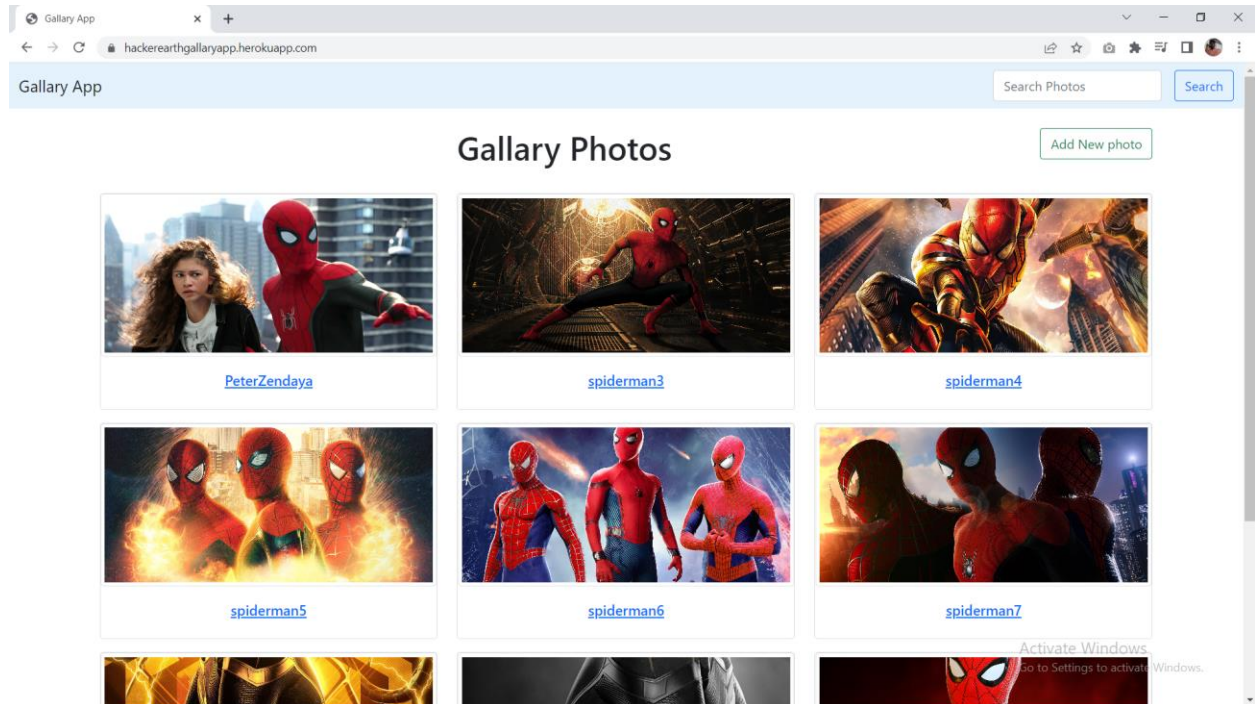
Gallary App
hackerearthgallaryapp.herokuapp.com

Gallary App
Search Photos
Search

Gallary Photos
Add New photo

PeterZendaya
spiderman3
spiderman4
spiderman5
spiderman6
spiderman7

Activate Windows
Go to Settings to activate Windows.